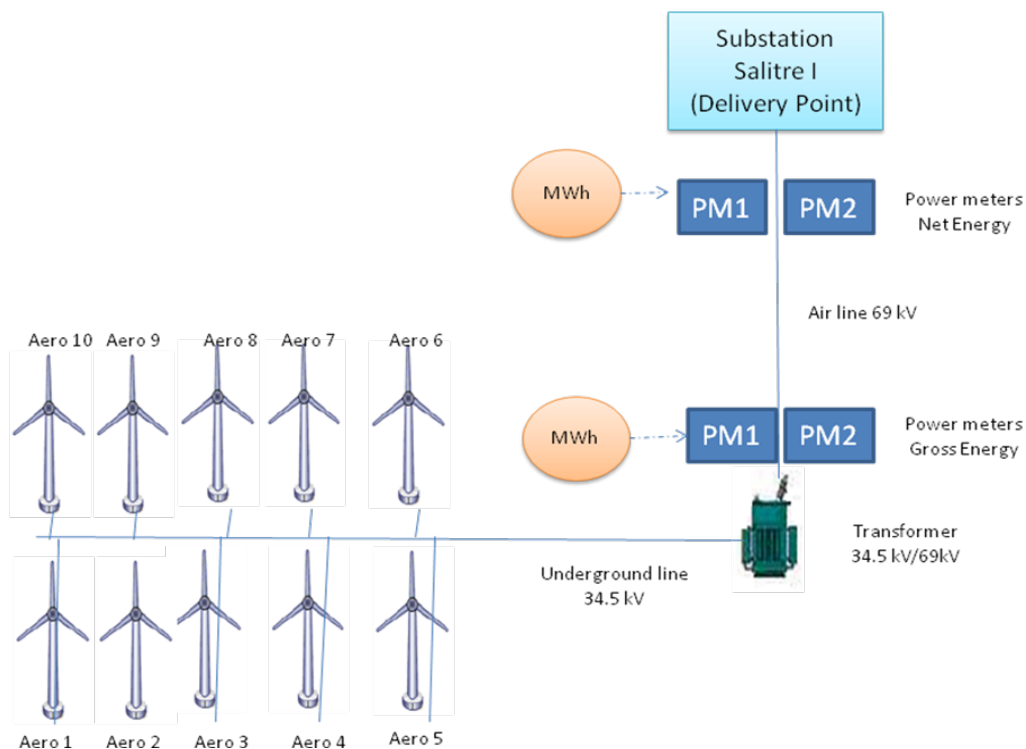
Substation
Salitre I
(Delivery Point)

MWh

PM1

PM2

Power meters
Net Energy

Air line 69 kV

Aero 10
Aero 9
Aero 8
Aero 7
Aero 6

MWh

PM1

PM2

Power meters
Gross Energy

Transformer
34.5 kV/69kV

Underground line
34.5 kV

Aero 1
Aero 2
Aero 3
Aero 4
Aero 5